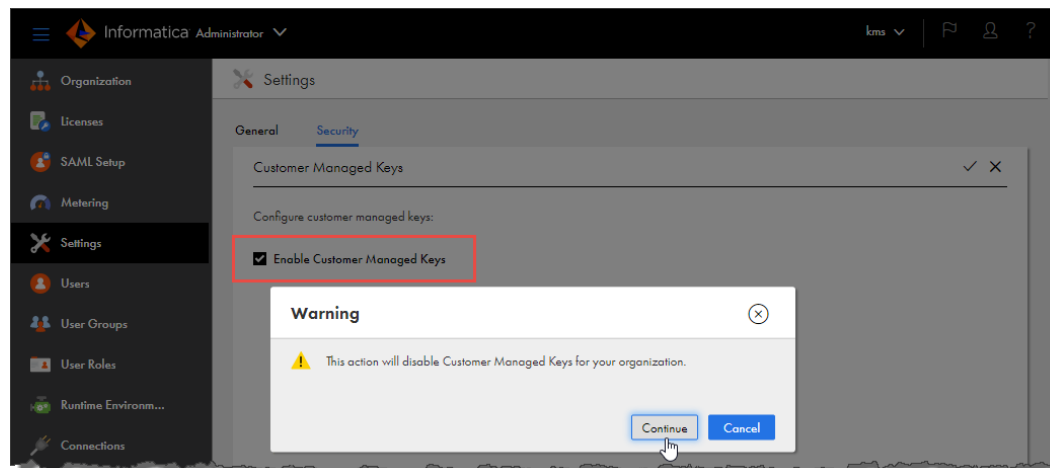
Informatica Administrator

kms

Organization
Licenses
SAML Setup
Metering
Settings
Users
User Groups
User Roles
Runtime Environm...
Connections

Settings

General Security

Customer Managed Keys

Configure customer managed keys:

Enable Customer Managed Keys

Warning

This action will disable Customer Managed Keys for your organization.

Continue Cancel